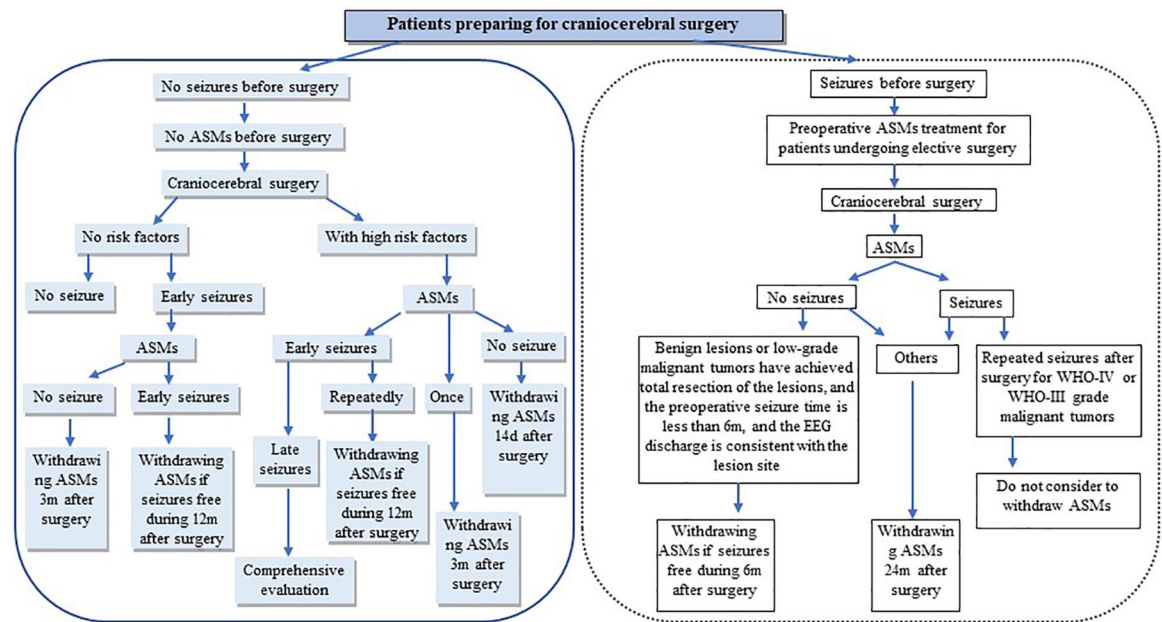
Patients preparing for craniocerebral surgery

No seizures before surgery

No ASMs before surgery

Craniocerebral surgery

No risk factors

With high risk factors

No seizure

Early seizures

ASMs

ASMs

Early seizures

No seizure

No seizure

Early seizures

Repeatedly

Once

Withdrawing ASMs 14d after surgery

Withdrawing ASMs 3m after surgery

Withdrawing ASMs if seizures free during 12m after surgery

Late seizures

Withdrawing ASMs if seizures free during 12m after surgery

Withdrawing ASMs 3m after surgery

Comprehensive evaluation

Seizures before surgery

Preoperative ASMs treatment for patients undergoing elective surgery

Craniocerebral surgery

ASMs

No seizures

Seizures

Benign lesions or low-grade malignant tumors have achieved total resection of the lesions, and the preoperative seizure time is less than 6m, and the EEG discharge is consistent with the lesion site

Others

Repeated seizures after surgery for WHO-IV or WHO-III grade malignant tumors

Do not consider to withdraw ASMs

Withdrawing ASMs if seizures free during 6m after surgery

Withdrawing ASMs 24m after surgery